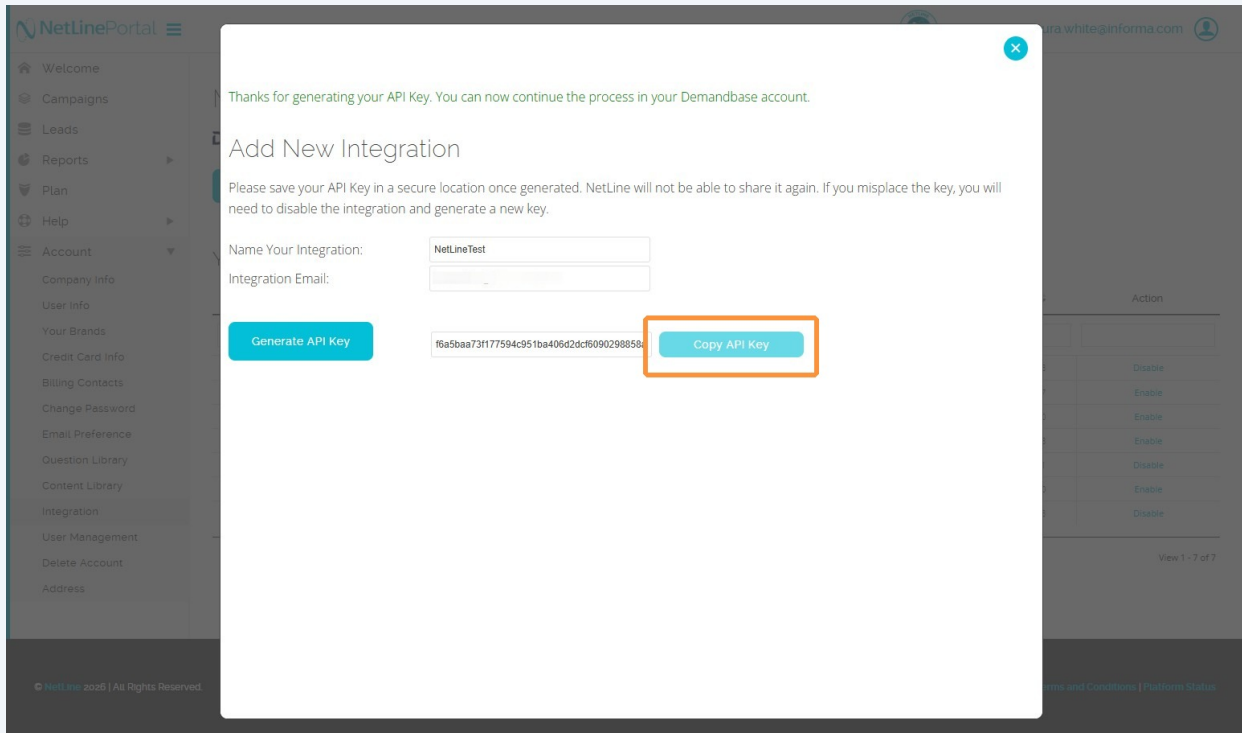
NetLinePortal

ura.white@informa.com

Welcome
Campaigns
Leads
Reports
Plan
Help
Account
Company Info
User Info
Your Brands
Credit Card Info
Billing Contacts
Change Password
Email Preference
Question Library
Content Library
Integration
User Management
Delete Account
Address

Thanks for generating your API Key. You can now continue the process in your Demandbase account.

Add New Integration

Please save your API Key in a secure location once generated. NetLine will not be able to share it again. If you misplace the key, you will need to disable the integration and generate a new key.

Name Your Integration: NetLineTest
Integration Email: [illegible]

Generate API Key

f6a5baa73f177594c951ba406d2dcf6090298858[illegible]

Copy API Key

Action
Disable
Enable
Enable
Enable
Disable
Enable
Disable

View 1 - 7 of 7

© NetLine 2026 | All Rights Reserved.

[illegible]rms and Conditions | Platform Status